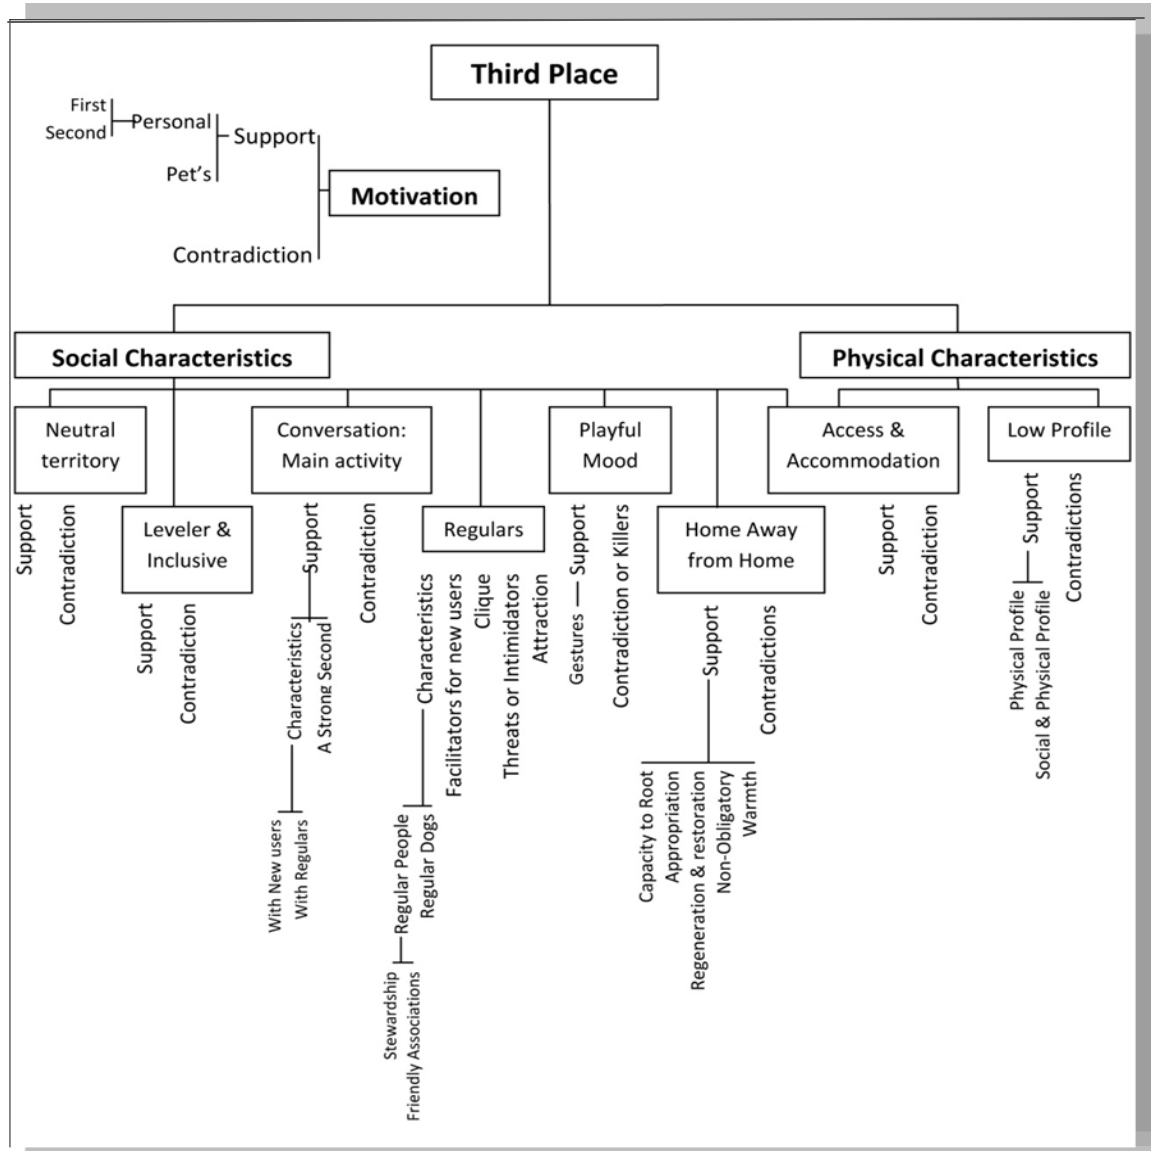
Third Place

First
Second
Personal
Support
Pet's
Motivation
Contradiction

Social Characteristics

Physical Characteristics

Neutral territory
Support
Contradiction

Leveler & Inclusive
Support
Contradiction

Conversation: Main activity
Support
Characteristics
With New users
With Regulars
A Strong Second
Contradiction

Regulars
Characteristics
Regular People
Stewardship
Friendly Associations
Regular Dogs
Facilitators for new users
Clique
Threats or Intimidators
Attraction

Playful Mood
Gestures — Support
Contradiction or Killers

Home Away from Home
Support
Capacity to Root
Appropriation
Regeneration & restoration
Non-Obligatory
Warmth
Contradictions

Access & Accommodation
Support
Contradiction

Low Profile
Support
Physical Profile
Social & Physical Profile
Contradictions